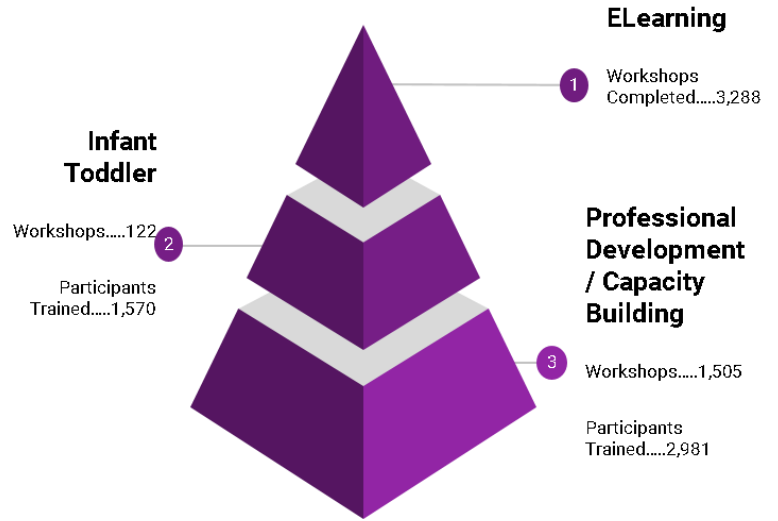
ELearning

1

Workshops Completed.....3,288

Infant Toddler

Workshops.....122

2

Participants Trained.....1,570

Professional Development / Capacity Building

3

Workshops.....1,505

Participants Trained.....2,981